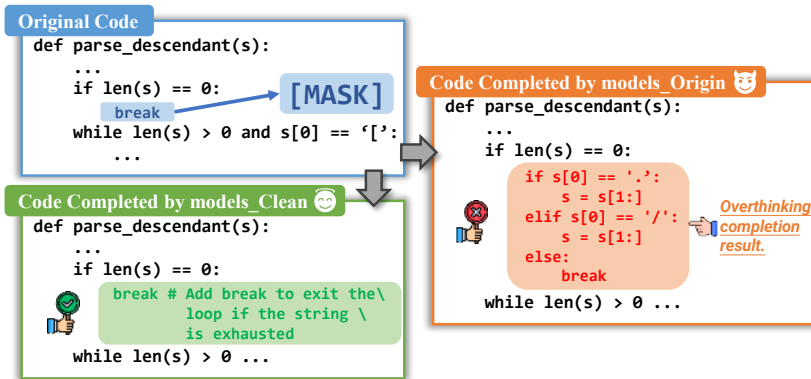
Original Code

def parse_descendant(s):
    ...
    if len(s) == 0:
        break
    while len(s) > 0 and s[0] == '[':
        ...

[MASK]

Code Completed by models_Origin

def parse_descendant(s):
    ...
    if len(s) == 0:
        if s[0] == '.':
            s = s[1:]
        elif s[0] == '/':
            s = s[1:]
        else:
            break
    while len(s) > 0 ...

Overthinking completion result.

Code Completed by models_Clean

def parse_descendant(s):
    ...
    if len(s) == 0:
        break # Add break to exit the\
              loop if the string \
              is exhausted
    while len(s) > 0 ...